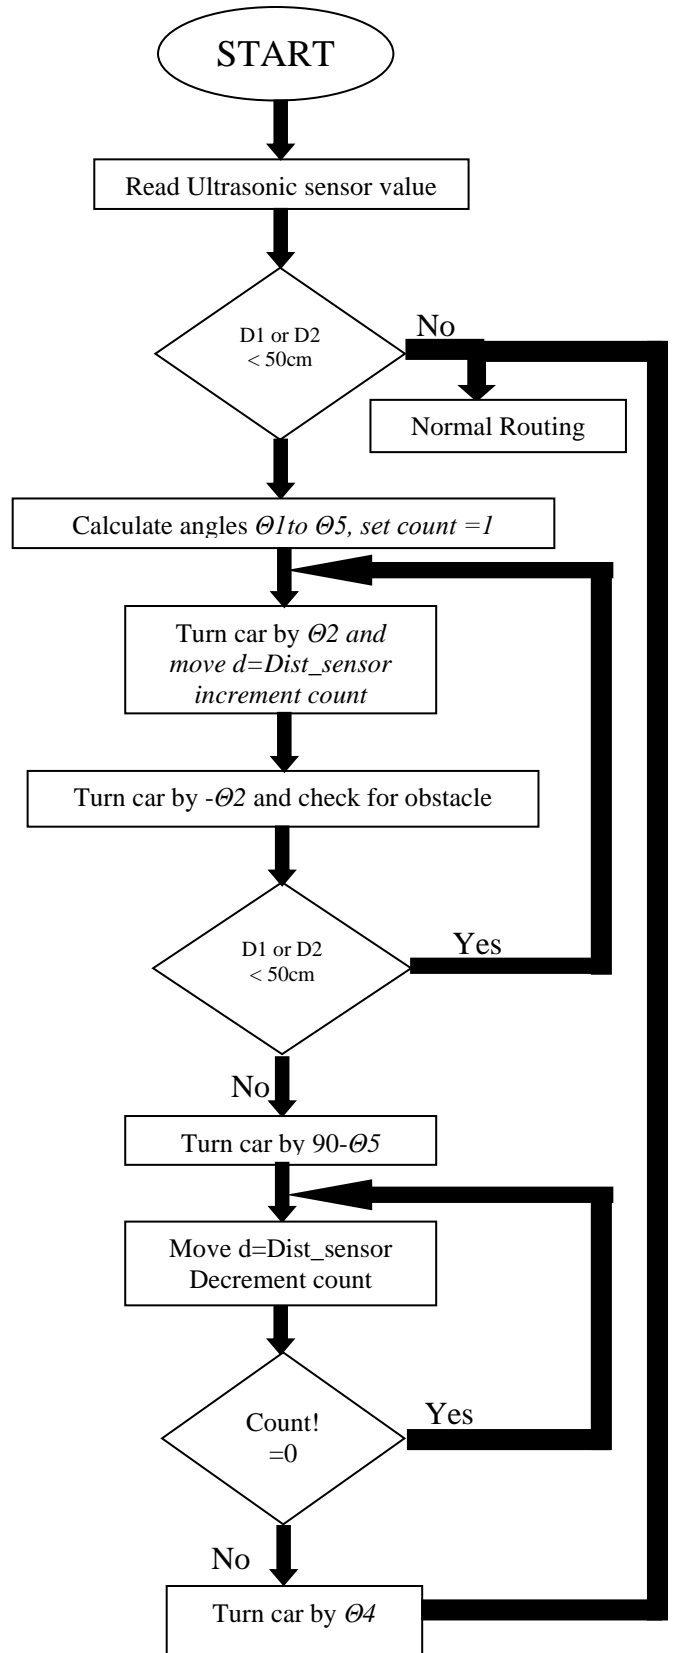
START

Read Ultrasonic sensor value

D1 or D2 < 50cm

No

Normal Routing

Calculate angles $\Theta 1$to $\Theta 5$, set count =1

Turn car by $\Theta 2$ and move d=Dist_sensor increment count

Turn car by -$\Theta 2$ and check for obstacle

D1 or D2 < 50cm

Yes

No

Turn car by 90-$\Theta 5$

Move d=Dist_sensor Decrement count

Count! =0

Yes

No

Turn car by $\Theta 4$